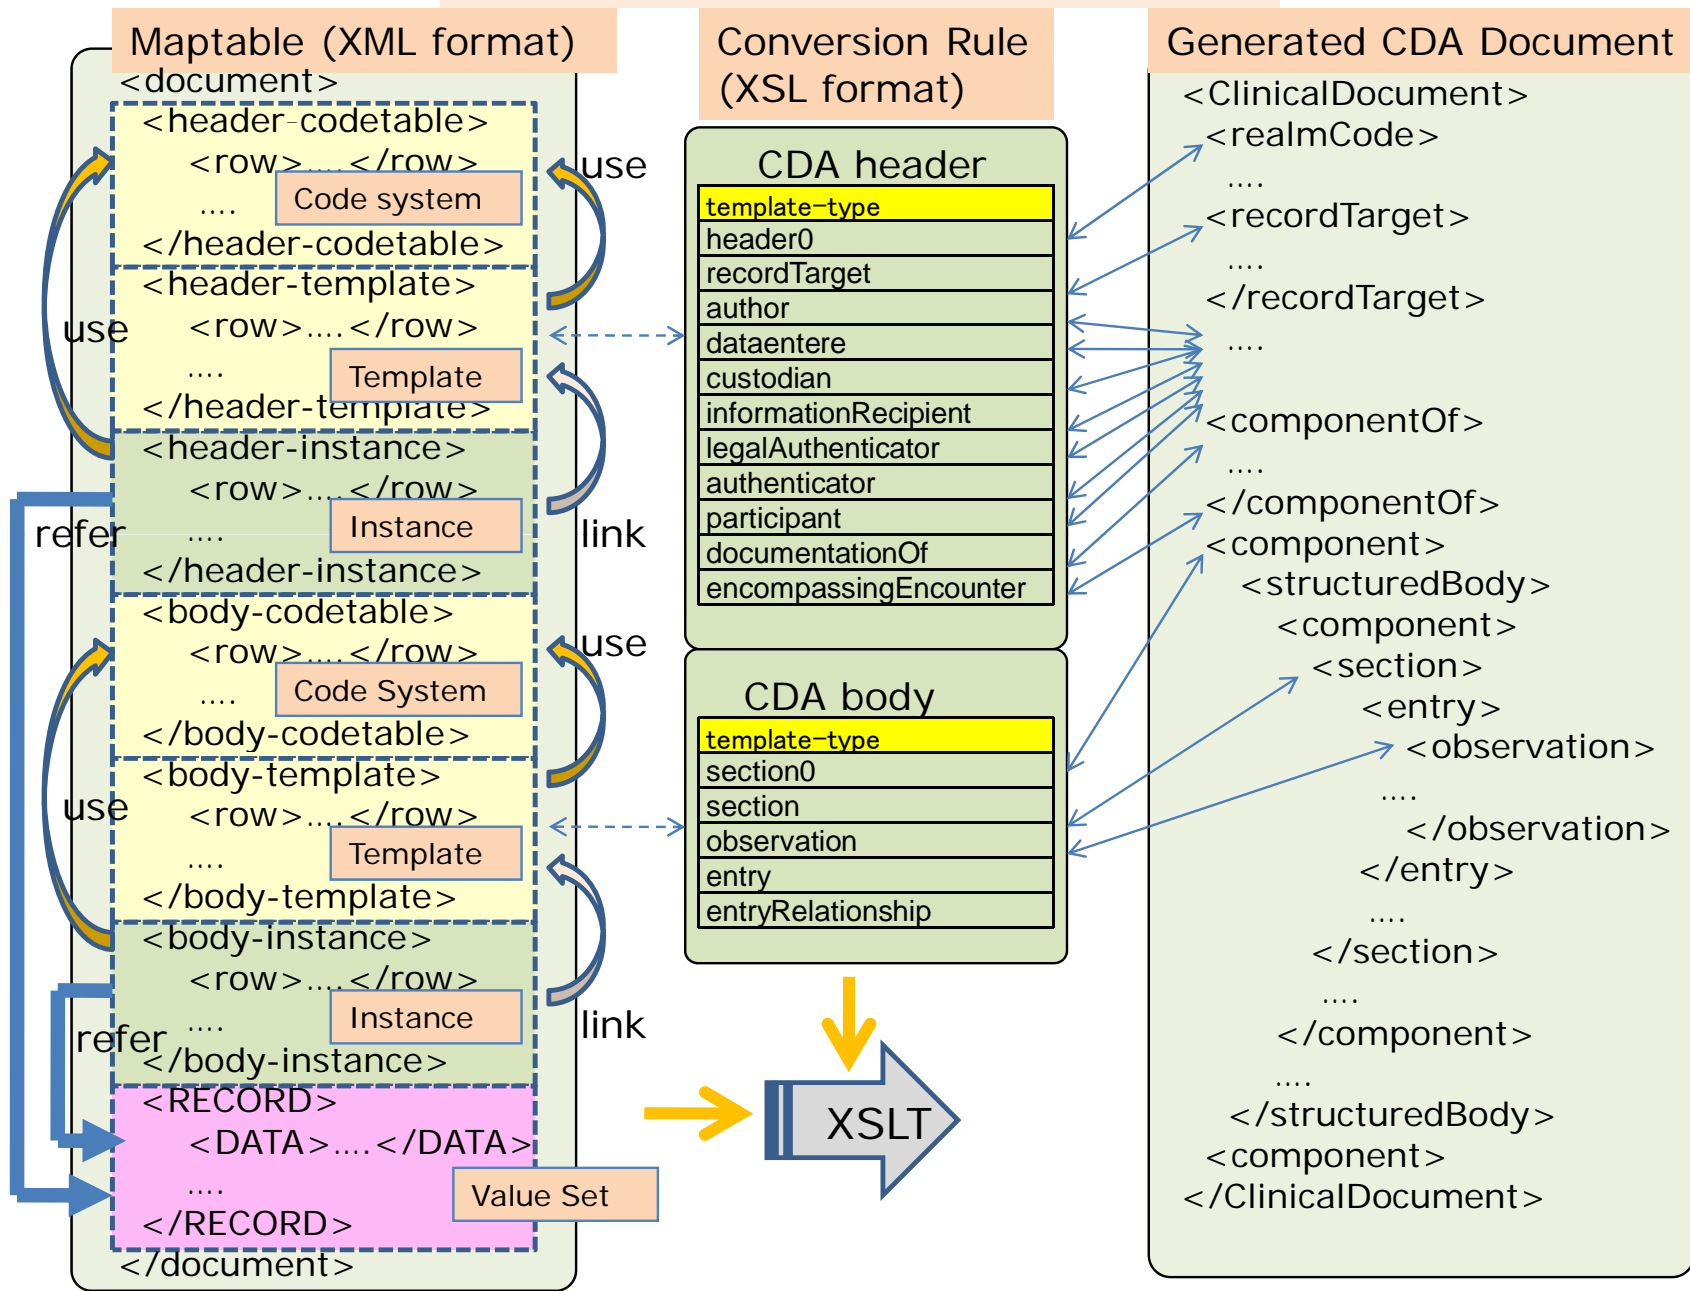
Maptable (XML format)

<document>
<header-codetable>
<row>....</row>
....
Code system
</header-codetable>
<header-template>
<row>....</row>
....
Template
</header-template>
<header-instance>
<row>....</row>
....
Instance
</header-instance>
<body-codetable>
<row>....</row>
....
Code System
</body-codetable>
<body-template>
<row>....</row>
....
Template
</body-template>
<body-instance>
<row>....</row>
....
Instance
</body-instance>
<RECORD>
<DATA>....</DATA>
....
Value Set
</RECORD>
</document>

use
use
refer
use
use
refer
link
link

Conversion Rule (XSL format)

CDA header

| template-type |
|---|
| header0 |
| recordTarget |
| author |
| dataentere |
| custodian |
| informationRecipient |
| legalAuthenticator |
| authenticator |
| participant |
| documentationOf |
| encompassingEncounter |

CDA body

| template-type |
|---|
| section0 |
| section |
| observation |
| entry |
| entryRelationship |

XSLT

Generated CDA Document

<ClinicalDocument>
<realmCode>
....
<recordTarget>
....
</recordTarget>
....
<componentOf>
....
</componentOf>
<component>
<structuredBody>
<component>
<section>
<entry>
<observation>
....
</observation>
</entry>
....
</section>
....
</component>
....
</structuredBody>
<component>
</ClinicalDocument>